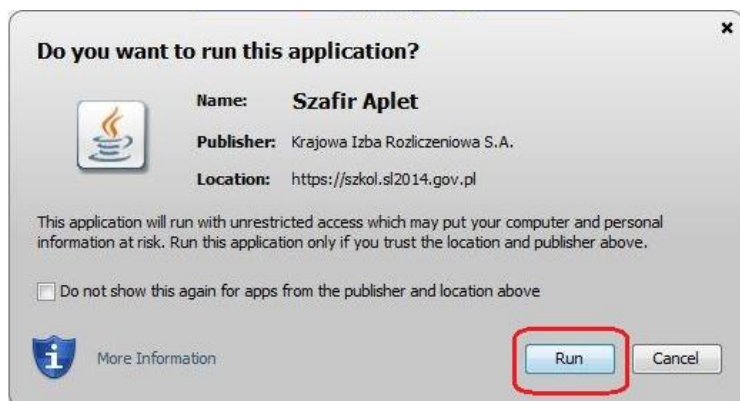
×

Do you want to run this application?

Name: Szafir Aplet

Publisher: Krajowa Izba Rozliczeniowa S.A.

Location: https://szkol.sl2014.gov.pl

This application will run with unrestricted access which may put your computer and personal information at risk. Run this application only if you trust the location and publisher above.

Do not show this again for apps from the publisher and location above

More Information

Run

Cancel